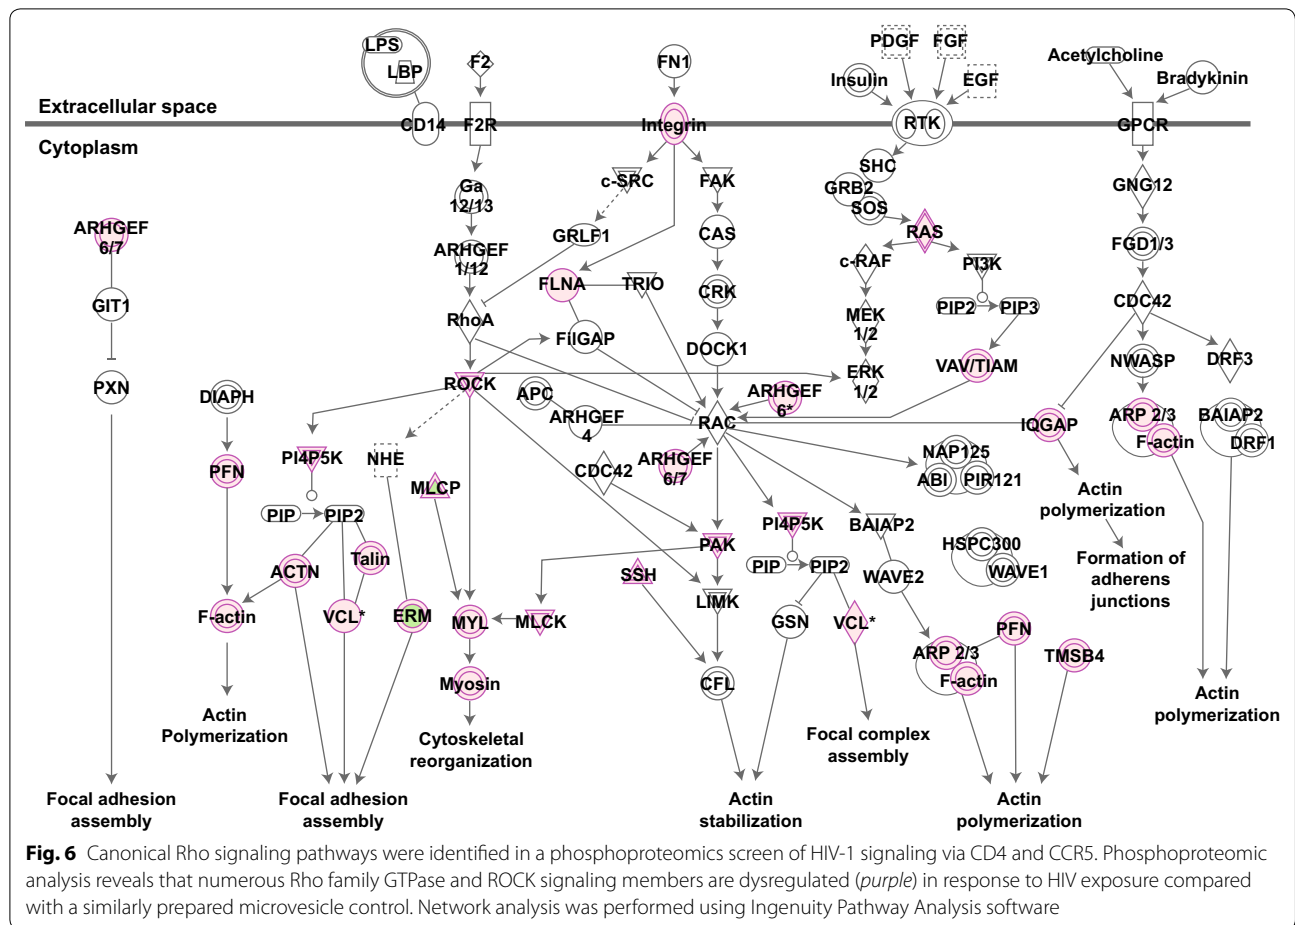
LPS
LBP
F2
FN1
PDGF
FGF
EGF
Insulin
Acetylcholine
Bradykinin
Extracellular space
CD14
F2R
Integrin
RTK
GPCR
Cytoplasm
Ga 12/13
c-SRC
FAK
SHC
GRB2
SOS
GNG12
ARHGEF 6/7
GRLF1
CAS
RAS
FGD1/3
ARHGEF 1/12
c-RAF
PI3K
GIT1
FLNA
TRIO
CRK
CDC42
MEK 1/2
PIP2
PIP3
RhoA
FilGAP
DOCK1
NWASP
DRF3
PXN
ERK 1/2
VAV/TIAM
DIAPH
ROCK
APC
ARHGEF 6*
ARP 2/3
ARHGEF 4
RAC
IQGAP
BAIAP2
F-actin
DRF1
PFN
PI4P5K
NHE
ARHGEF 6/7
NAP125
ABI
PIR121
CDC42
MLCP
Actin polymerization
PIP
PIP2
PI4P5K
BAIAP2
Talin
ACTN
PAK
HSPC300
WAVE1
Formation of adherens junctions
PIP
PIP2
WAVE2
SSH
F-actin
VCL*
ERM
MYL
MLCK
LIMK
GSN
VCL*
PFN
ARP 2/3
TMSB4
F-actin
Myosin
CFL
Actin Polymerization
Actin polymerization
Cytoskeletal reorganization
Focal complex assembly
Focal adhesion assembly
Focal adhesion assembly
Actin stabilization
Actin polymerization

**Fig. 6** Canonical Rho signaling pathways were identified in a phosphoproteomics screen of HIV-1 signaling via CD4 and CCR5. Phosphoproteomic analysis reveals that numerous Rho family GTPase and ROCK signaling members are dysregulated (*purple*) in response to HIV exposure compared with a similarly prepared microvesicle control. Network analysis was performed using Ingenuity Pathway Analysis software